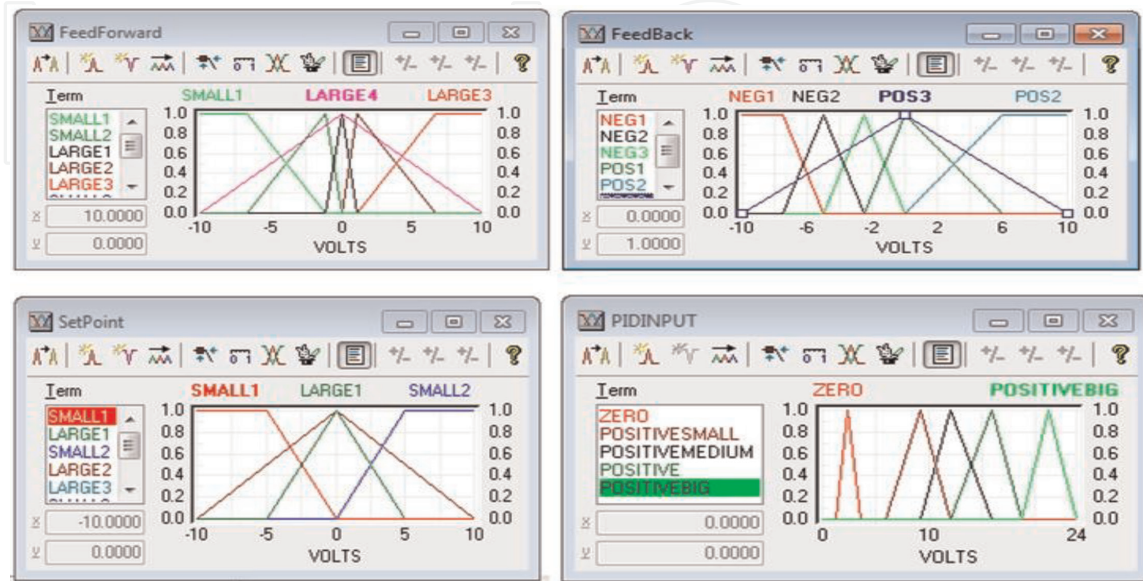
FeedForward

Term
SMALL1
SMALL2
LARGE1
LARGE2
LARGE3

SMALL1 LARGE4 LARGE3

1.0 0.8 0.6 0.4 0.2 0.0
-10 -5 0 5 10
VOLTS

x 10.0000
y 0.0000

FeedBack

Term
NEG1
NEG2
NEG3
POS1
POS2

NEG1 NEG2 POS3 POS2

1.0 0.8 0.6 0.4 0.2 0.0
-10 -6 -2 2 6 10
VOLTS

x 0.0000
y 1.0000

SetPoint

Term
SMALL1
LARGE1
SMALL2
LARGE2
LARGE3

SMALL1 LARGE1 SMALL2

1.0 0.8 0.6 0.4 0.2 0.0
-10 -5 0 5 10
VOLTS

x -10.0000
y 0.0000

PIDINPUT

Term
ZERO
POSITIVESMALL
POSITIVEMEDIUM
POSITIVE
POSITIVEBIG

ZERO POSITIVEBIG

1.0 0.8 0.6 0.4 0.2 0.0
0 10 24
VOLTS

x 0.0000
y 0.0000